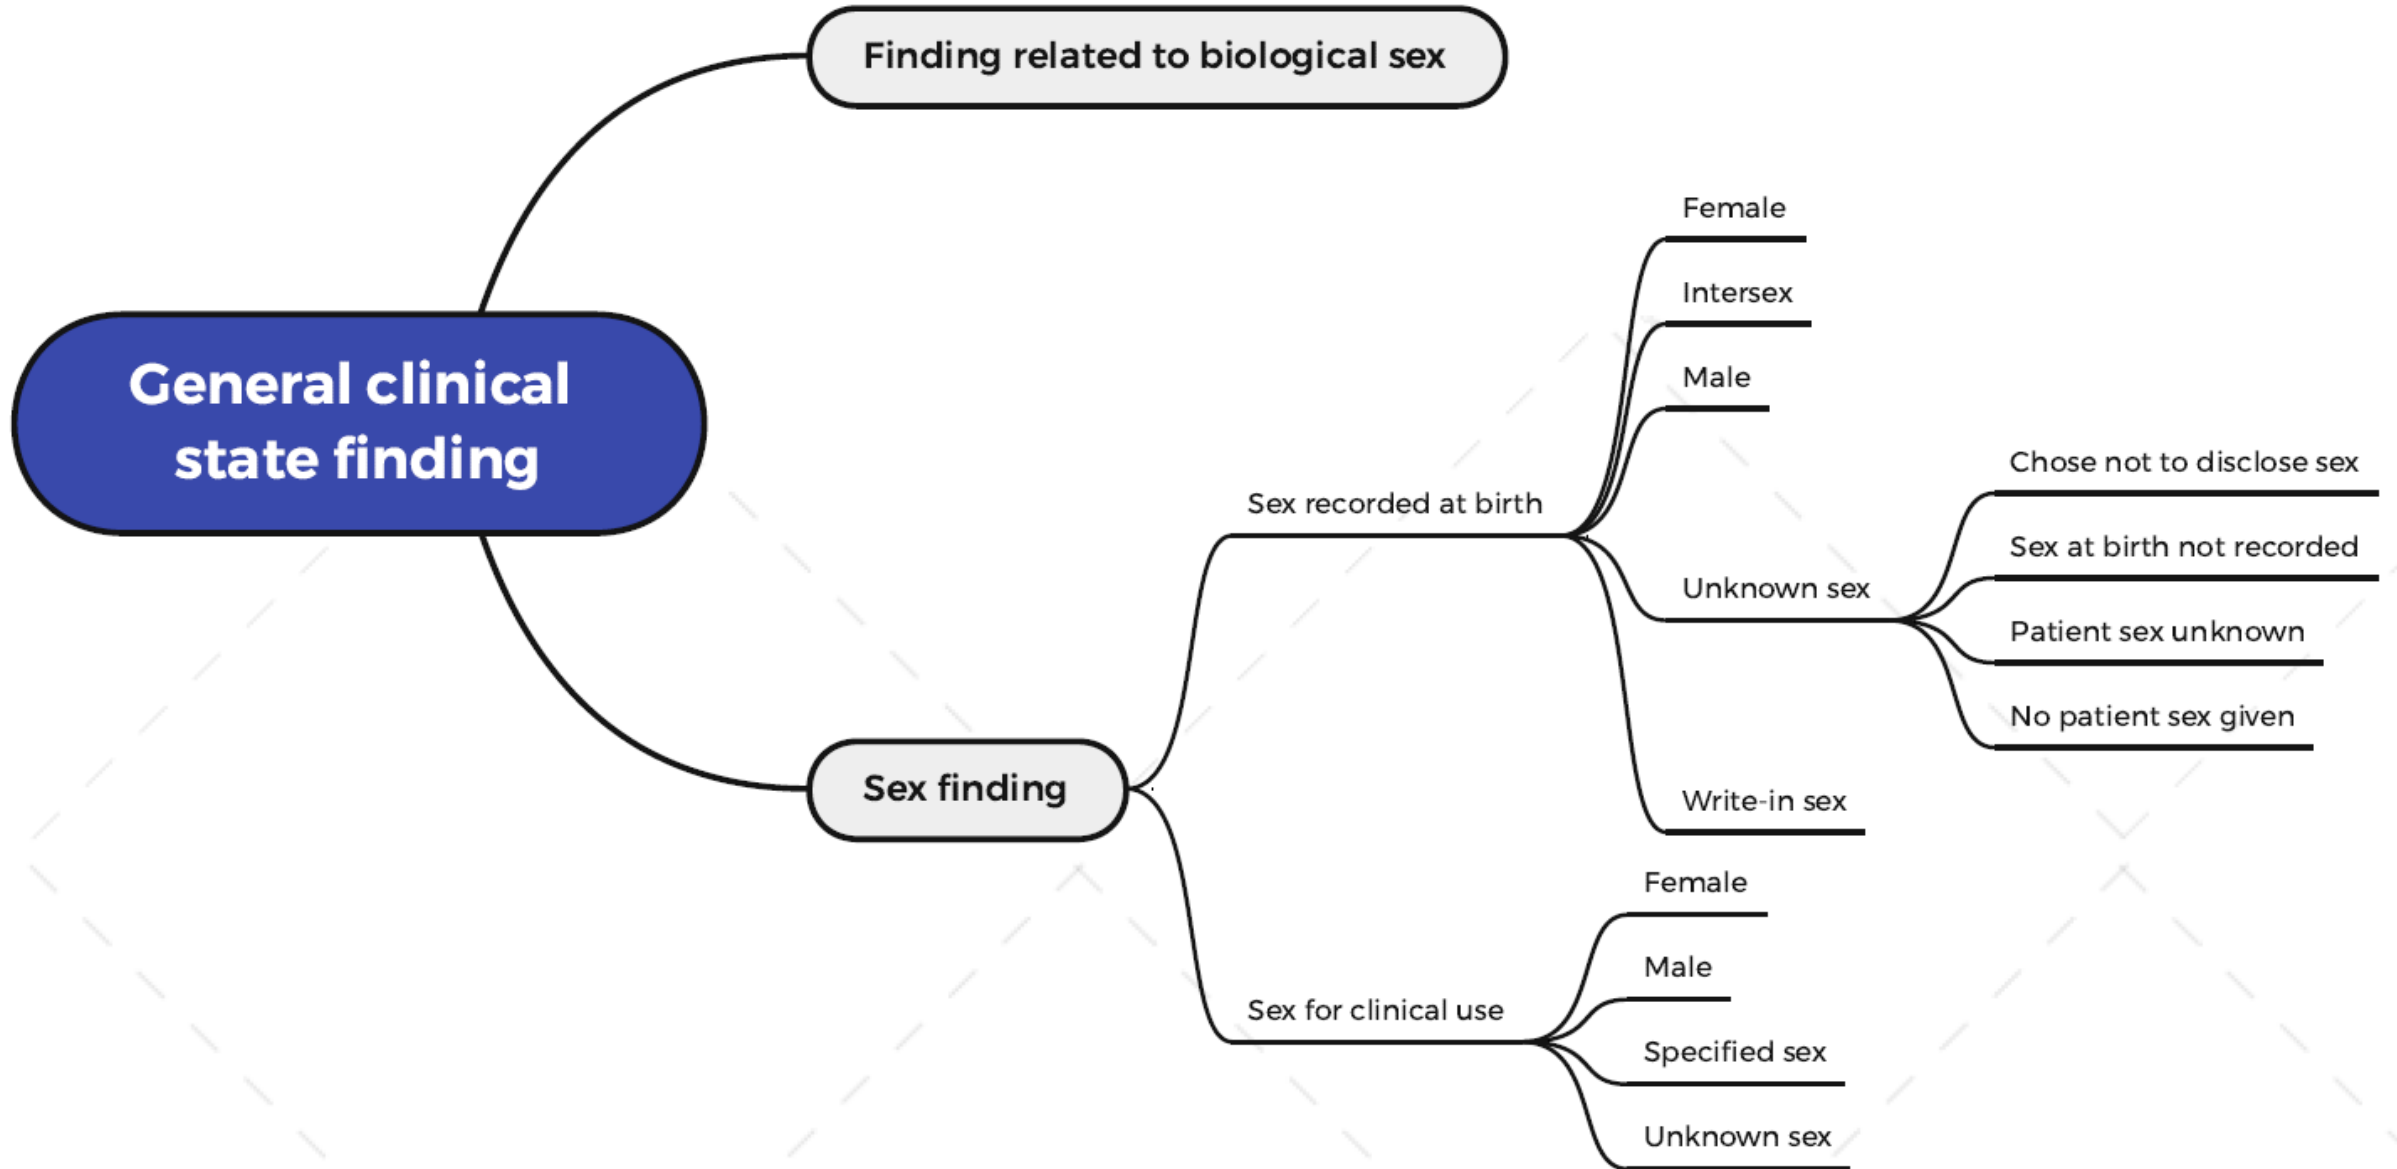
Finding related to biological sex

General clinical state finding

Female

Intersex

Male

Chose not to disclose sex

Sex recorded at birth

Sex at birth not recorded

Unknown sex

Patient sex unknown

No patient sex given

Sex finding

Write-in sex

Female

Male

Sex for clinical use

Specified sex

Unknown sex